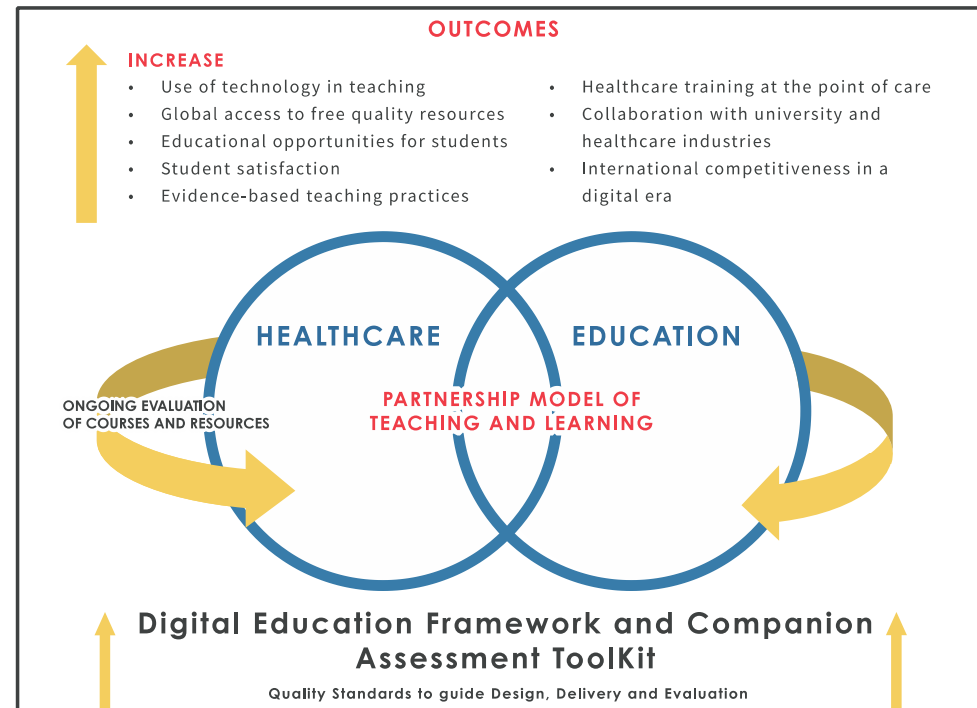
OUTCOMES

INCREASE

- Use of technology in teaching
- Global access to free quality resources
- Educational opportunities for students
- Student satisfaction
- Evidence-based teaching practices

- Healthcare training at the point of care
- Collaboration with university and healthcare industries
- International competitiveness in a digital era

HEALTHCARE

EDUCATION

ONGOING EVALUATION OF COURSES AND RESOURCES

PARTNERSHIP MODEL OF TEACHING AND LEARNING

Digital Education Framework and Companion Assessment ToolKit

Quality Standards to guide Design, Delivery and Evaluation